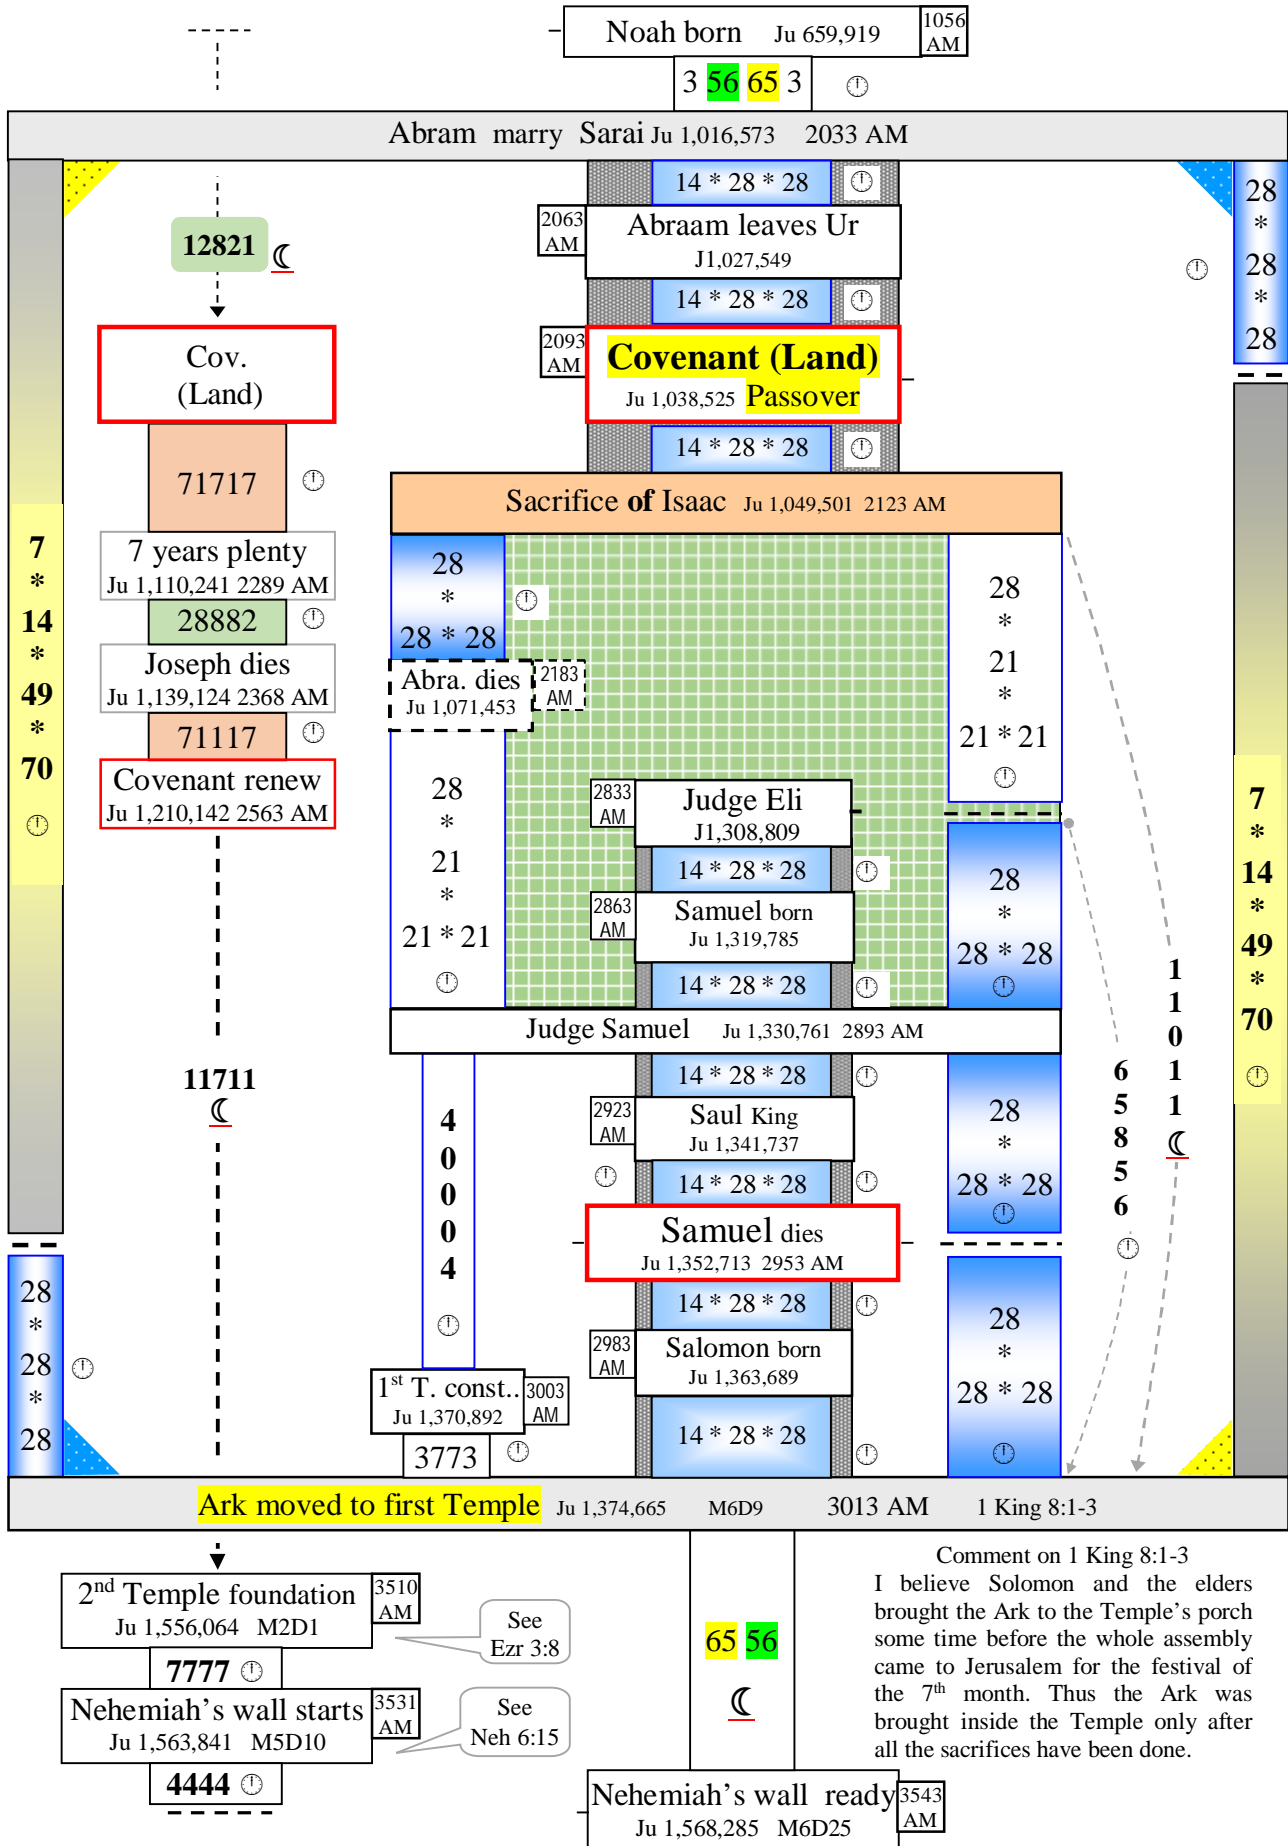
Noah born Ju 659,919 1056 AM

3 56 65 3

Abram marry Sarai Ju 1,016,573 2033 AM

14 * 28 * 28

2063 AM Abraam leaves Ur J1,027,549

14 * 28 * 28

2093 AM Covenant (Land) Ju 1,038,525 Passover

14 * 28 * 28

28 * 28 * 28

12821 ☾

Cov. (Land)

71717

7 years plenty Ju 1,110,241 2289 AM

28882

Joseph dies Ju 1,139,124 2368 AM

71117

Covenant renew Ju 1,210,142 2563 AM

7 * 14 * 49 * 70

Sacrifice of Isaac Ju 1,049,501 2123 AM

28 * 28 * 28

Abra. dies Ju 1,071,453 2183 AM

28 * 21 * 21 * 21

28 * 21 * 21 * 21

2833 AM Judge Eli J1,308,809

14 * 28 * 28

2863 AM Samuel born Ju 1,319,785

14 * 28 * 28

28 * 28 * 28

Judge Samuel Ju 1,330,761 2893 AM

11711 ☾

4 0 0 0 4

14 * 28 * 28

2923 AM Saul King Ju 1,341,737

14 * 28 * 28

28 * 28 * 28

Samuel dies Ju 1,352,713 2953 AM

14 * 28 * 28

2983 AM Salomon born Ju 1,363,689

1st T. const.. Ju 1,370,892 3003 AM

3773

14 * 28 * 28

28 * 28 * 28

6 5 8 5 6

1 1 0 1 1 ☾

7 * 14 * 49 * 70

28 * 28 * 28

Ark moved to first Temple Ju 1,374,665 M6D9 3013 AM 1 King 8:1-3

2nd Temple foundation Ju 1,556,064 M2D1 3510 AM

See Ezr 3:8

7777

Nehemiah's wall starts Ju 1,563,841 M5D10 3531 AM

See Neh 6:15

4444

65 56

☾

Nehemiah's wall ready Ju 1,568,285 M6D25 3543 AM

Comment on 1 King 8:1-3
I believe Solomon and the elders brought the Ark to the Temple's porch some time before the whole assembly came to Jerusalem for the festival of the 7th month. Thus the Ark was brought inside the Temple only after all the sacrifices have been done.